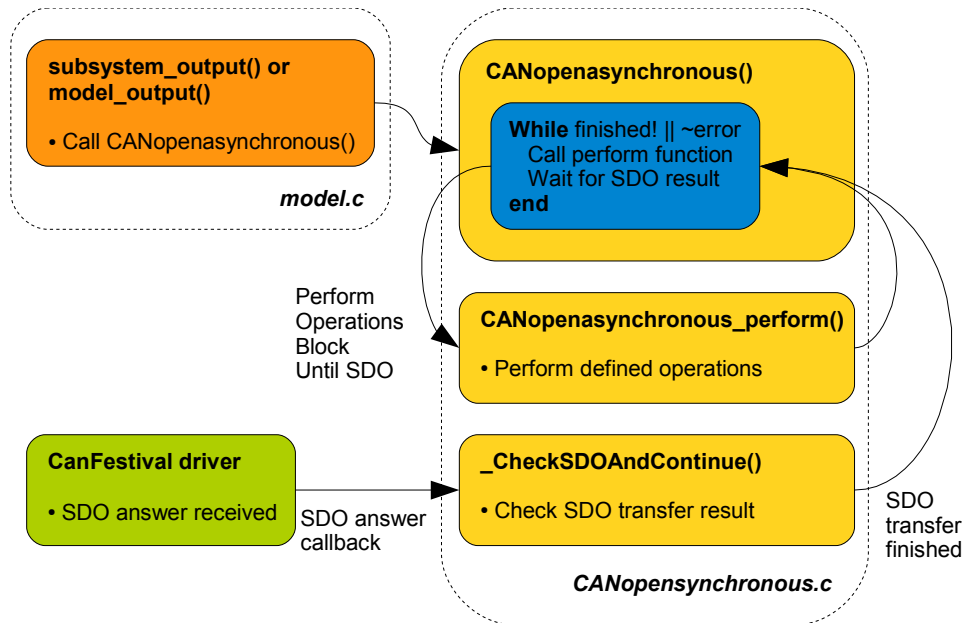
subsystem_output() or model_output()

• Call CANopenasynchronous()

model.c

CANopenasynchronous()

While finished! || ~error
Call perform function
Wait for SDO result
end

Perform Operations Block Until SDO

CANopenasynchronous_perform()

• Perform defined operations

CanFestival driver

• SDO answer received

SDO answer callback

_CheckSDOAndContinue()

• Check SDO transfer result

SDO transfer finished

CANopensynchronous.c